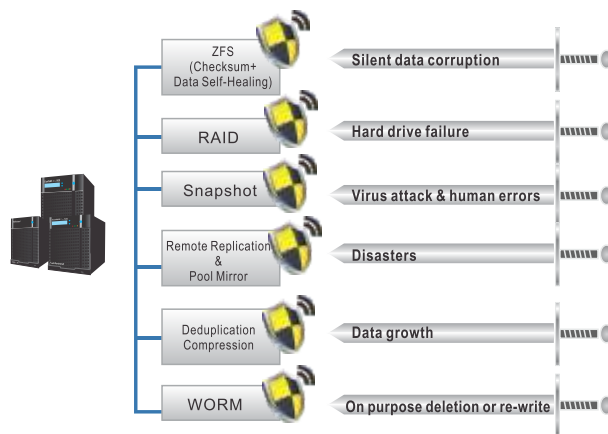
ZFS (Checksum+ Data Self-Healing)

Silent data corruption

RAID

Hard drive failure

Snapshot

Virus attack & human errors

Remote Replication & Pool Mirror

Disasters

Deduplication Compression

Data growth

WORM

On purpose deletion or re-write